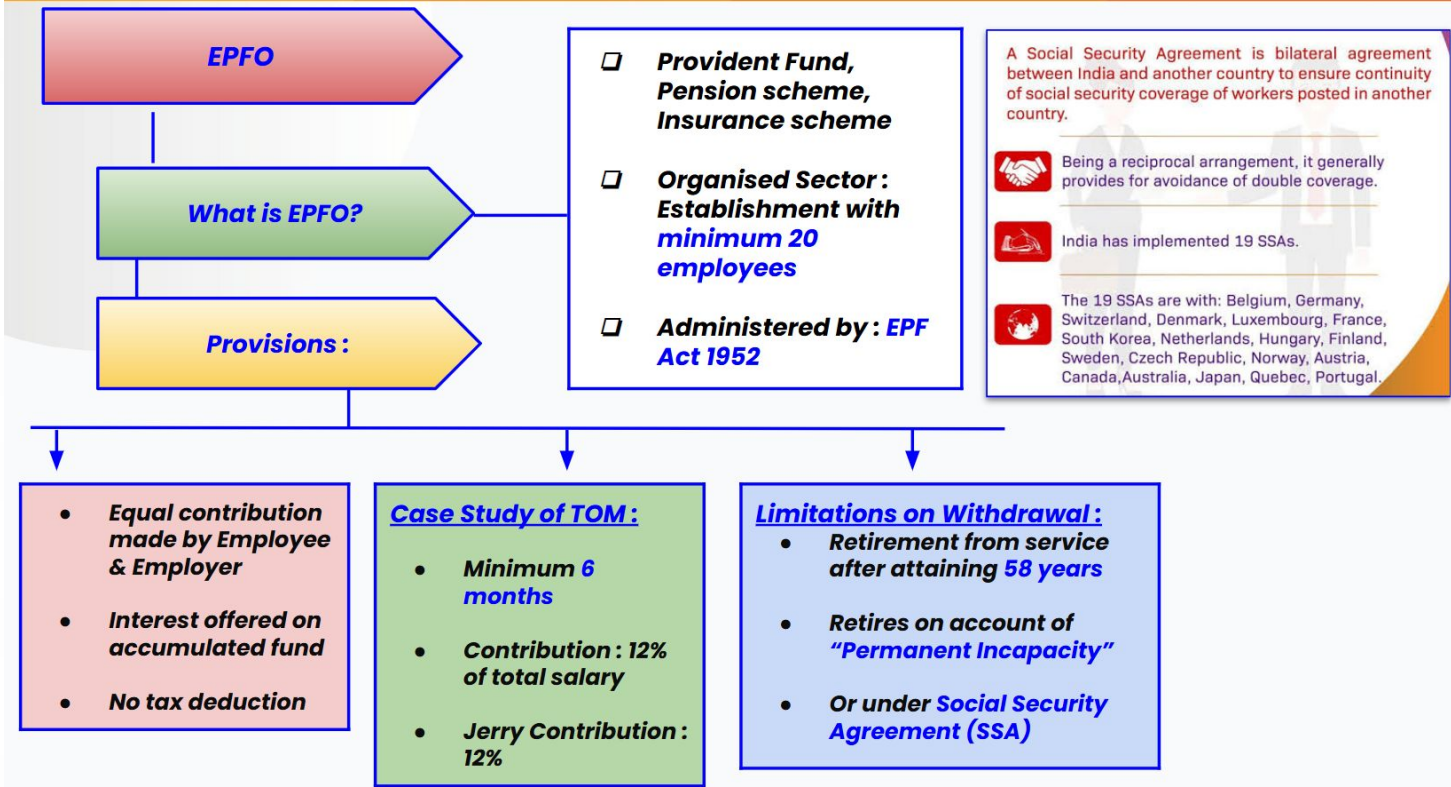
EPFO

What is EPFO?

Provisions :

❑ Provident Fund, Pension scheme, Insurance scheme

❑ Organised Sector : Establishment with minimum 20 employees

❑ Administered by : EPF Act 1952

A Social Security Agreement is bilateral agreement between India and another country to ensure continuity of social security coverage of workers posted in another country.

Being a reciprocal arrangement, it generally provides for avoidance of double coverage.

India has implemented 19 SSAs.

The 19 SSAs are with: Belgium, Germany, Switzerland, Denmark, Luxembourg, France, South Korea, Netherlands, Hungary, Finland, Sweden, Czech Republic, Norway, Austria, Canada,Australia, Japan, Quebec, Portugal.

- Equal contribution made by Employee & Employer
- Interest offered on accumulated fund
- No tax deduction

Case Study of TOM :
- Minimum 6 months
- Contribution : 12% of total salary
- Jerry Contribution : 12%

Limitations on Withdrawal :
- Retirement from service after attaining 58 years
- Retires on account of "Permanent Incapacity"
- Or under Social Security Agreement (SSA)